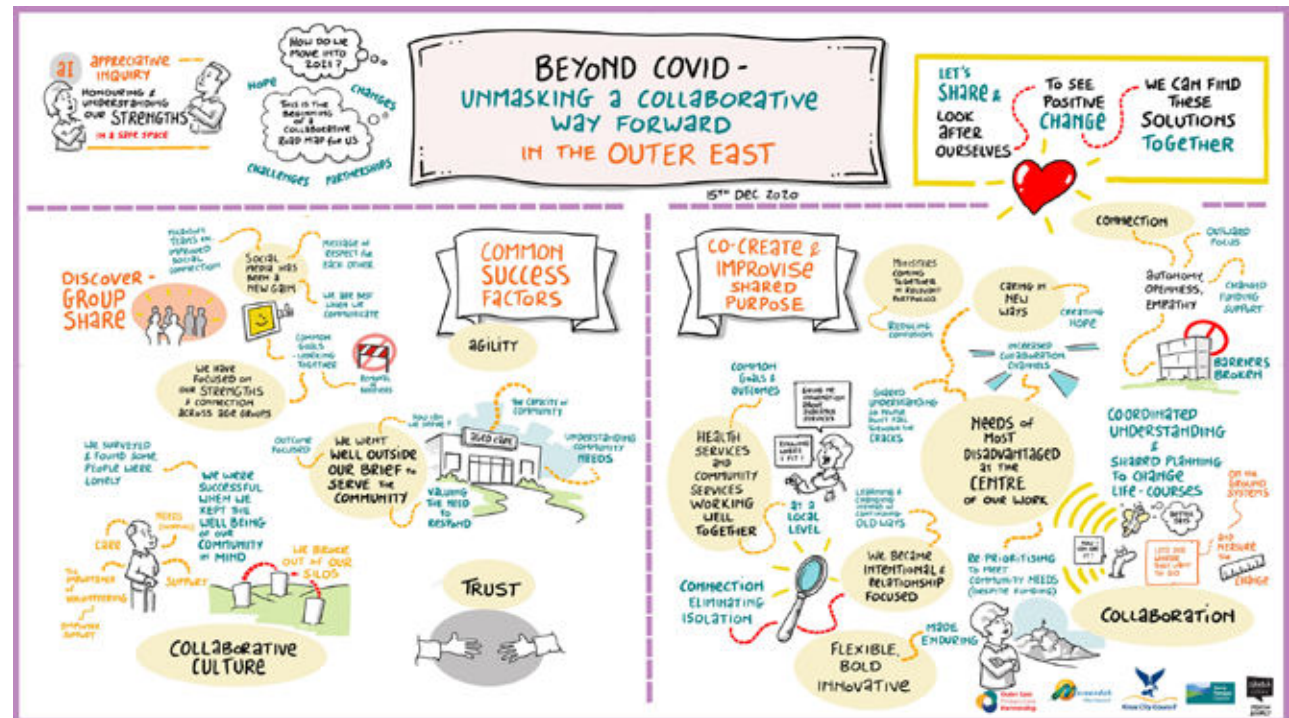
AI APPRECIATIVE INQUIRY
HONOURING & UNDERSTANDING OUR STRENGTHS
IN A SAFE SPACE

How do we move into 2021?
This is the beginning of a collaborative road map for us
HOPE
CHANGES
CHALLENGES
PARTNERSHIPS

BEYOND COVID -
UNMASKING A COLLABORATIVE WAY FORWARD
IN THE OUTER EAST
15TH DEC 2020

LET'S SHARE & LOOK AFTER OURSELVES
TO SEE POSITIVE CHANGE
WE CAN FIND THESE SOLUTIONS TOGETHER

DISCOVER - GROUP SHARE
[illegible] teams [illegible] improved social connection
Social media has been a new gain
Message of respect for each other
We are best when we communicate
Common goals - working together
Removal of barriers
We have focused on our strengths & connection across age groups

COMMON SUCCESS FACTORS
AGILITY

How can we define?
The capacity of community
Outcome focused
WE WENT WELL OUTSIDE OUR BRIEF to SERVE the COMMUNITY
AGED CARE
Understanding community needs
Valuing the need to respond

We surveyed & found some people were lonely
We were successful when we kept the well being of our community in mind
Needs (Dementia)
Care
Support
The importance of volunteering
Emotional support
We broke out of our silos
COLLABORATIVE CULTURE

TRUST

CO-CREATE & IMPROVISE SHARED PURPOSE
Ministries coming together in relevant portfolios
Reducing confusion
Caring in new ways
Creating hope
Increased collaboration channels
Common goals & outcomes
Bring me information about disability services
Shared understanding so people don't fall through the cracks
HEALTH SERVICES and COMMUNITY SERVICES WORKING WELL TOGETHER
at a local level
NEEDS of MOST DISADVANTAGED at the CENTRE of OUR WORK
Learning & changed instead of continuing old ways
We became intentional & relationship focused
CONNECTION ELIMINATING ISOLATION
FLEXIBLE, BOLD INNOVATIVE
Made enduring

CONNECTION
Outward focus
Autonomy, openness, empathy
Changed funding support
BARRIERS BROKEN
COORDINATED UNDERSTANDING & SHARED PLANNING TO CHANGE LIFE-COURSES
On the ground systems
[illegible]
Let's see where they want to go
Did measure the change
Re-prioritising to meet community needs (despite funding)
COLLABORATION